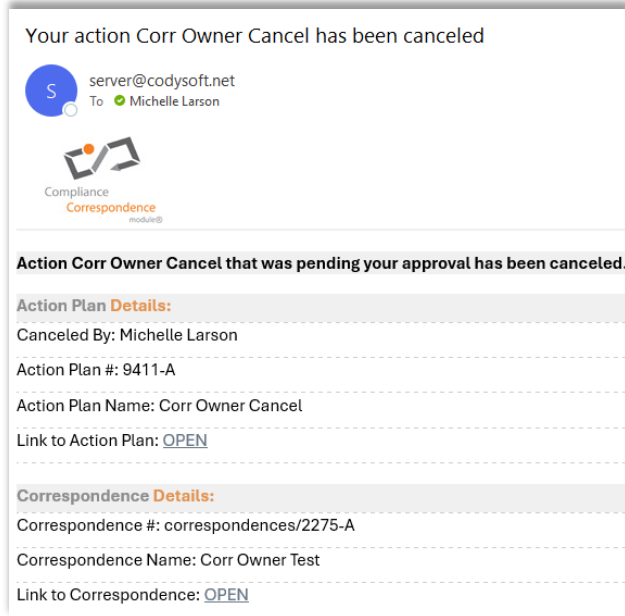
Your action Corr Owner Cancel has been canceled

S

server@codysoft.net
To Michelle Larson

Compliance
Correspondence
module®

Action Corr Owner Cancel that was pending your approval has been canceled.

Action Plan Details:

Canceled By: Michelle Larson

Action Plan #: 9411-A

Action Plan Name: Corr Owner Cancel

Link to Action Plan: OPEN

Correspondence Details:

Correspondence #: correspondences/2275-A

Correspondence Name: Corr Owner Test

Link to Correspondence: OPEN